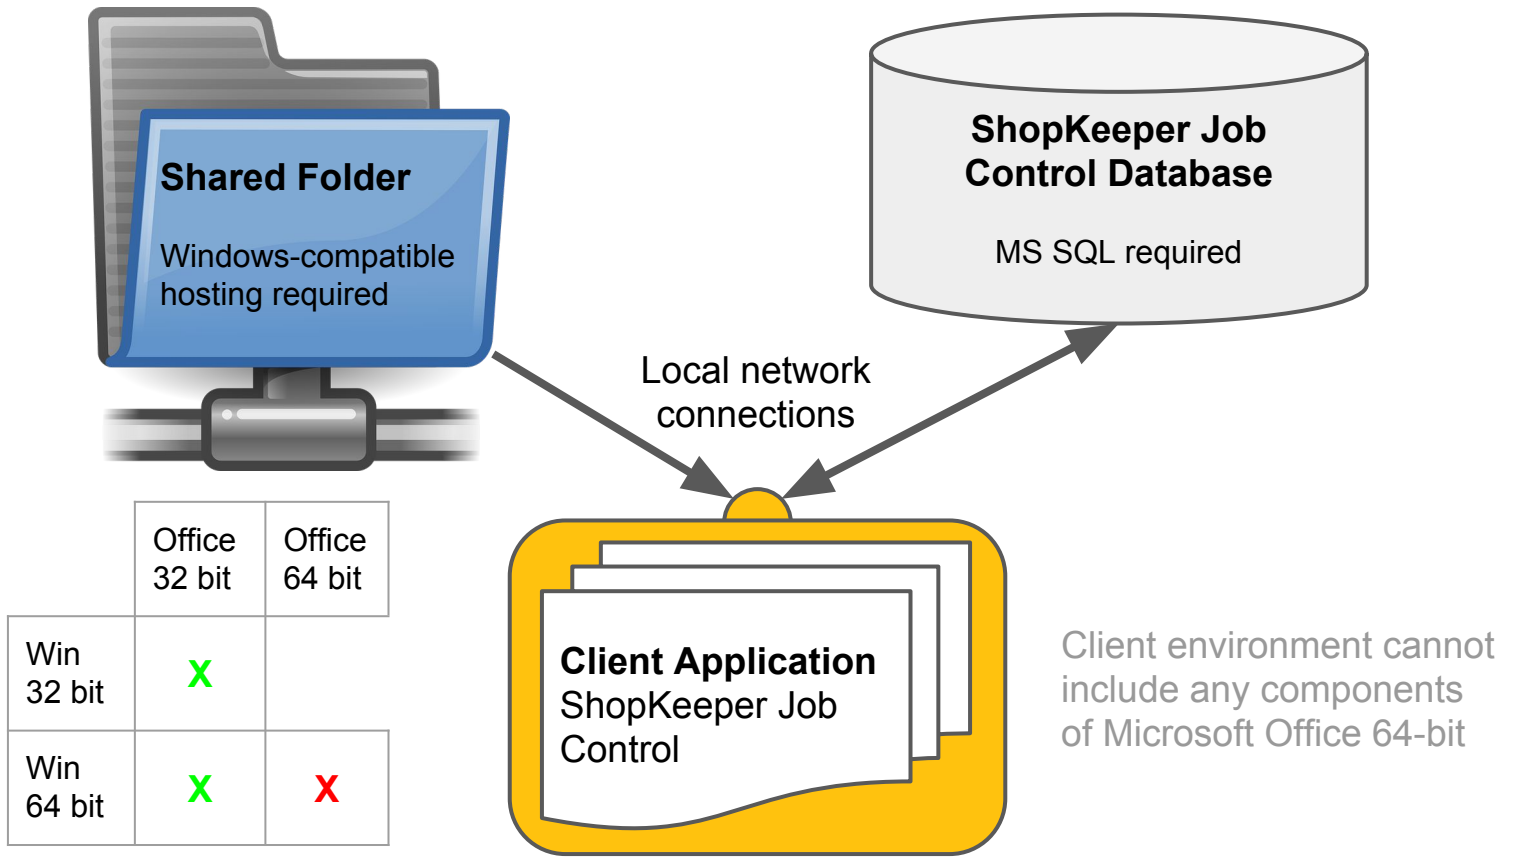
Shared Folder

Windows-compatible hosting required

ShopKeeper Job Control Database

MS SQL required

Local network connections

| | Office 32 bit | Office 64 bit |
|---|---|---|
| Win 32 bit | X | |
| Win 64 bit | X | X |

Client Application
ShopKeeper Job Control

Client environment cannot include any components of Microsoft Office 64-bit